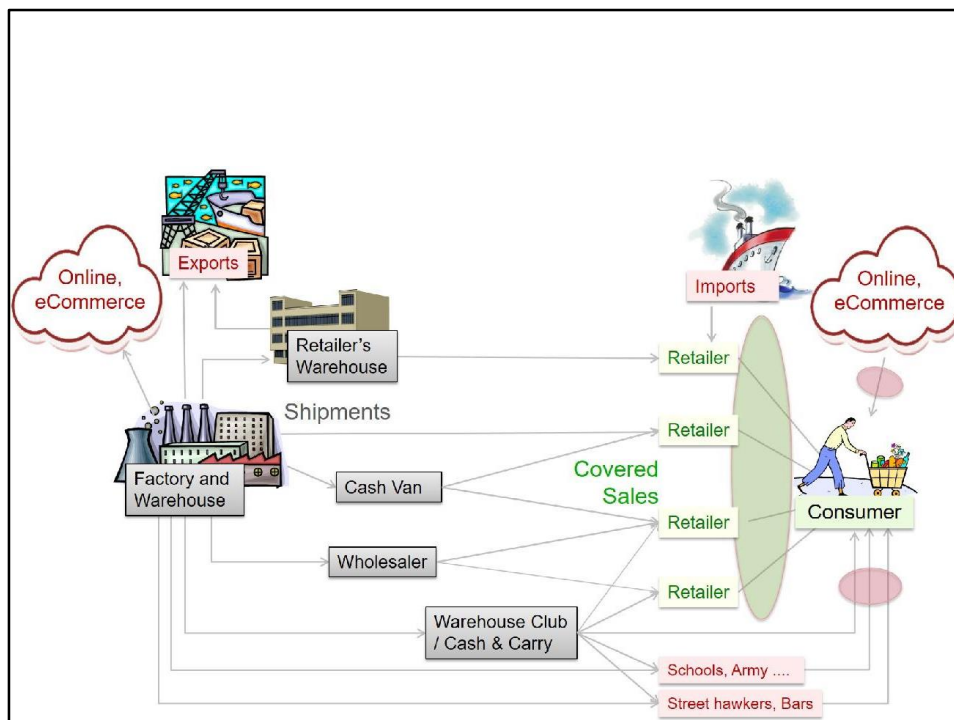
Online, eCommerce

Exports

Retailer's Warehouse

Shipments

Factory and Warehouse

Cash Van

Wholesaler

Warehouse Club / Cash & Carry

Imports

Online, eCommerce

Retailer

Retailer

Covered Sales

Retailer

Retailer

Consumer

Schools, Army ....

Street hawkers, Bars